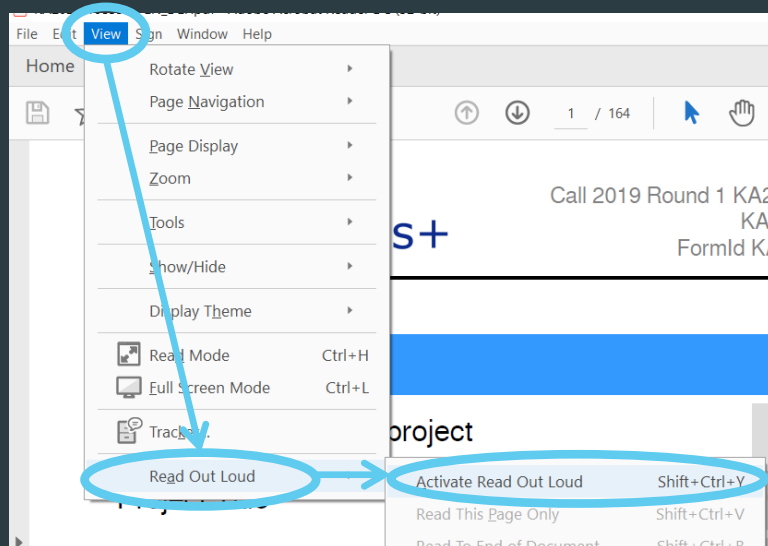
File Edit View Sign Window Help

Home

1 / 164

Rotate View
Page Navigation
Page Display
Zoom
Tools
Show/Hide
Display Theme
Read Mode Ctrl+H
Full Screen Mode Ctrl+L
Tracker...
Read Out Loud

Call 2019 Round 1 KA2
KA
FormId KA

s+

project

Activate Read Out Loud Shift+Ctrl+Y
Read This Page Only Shift+Ctrl+V
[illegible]